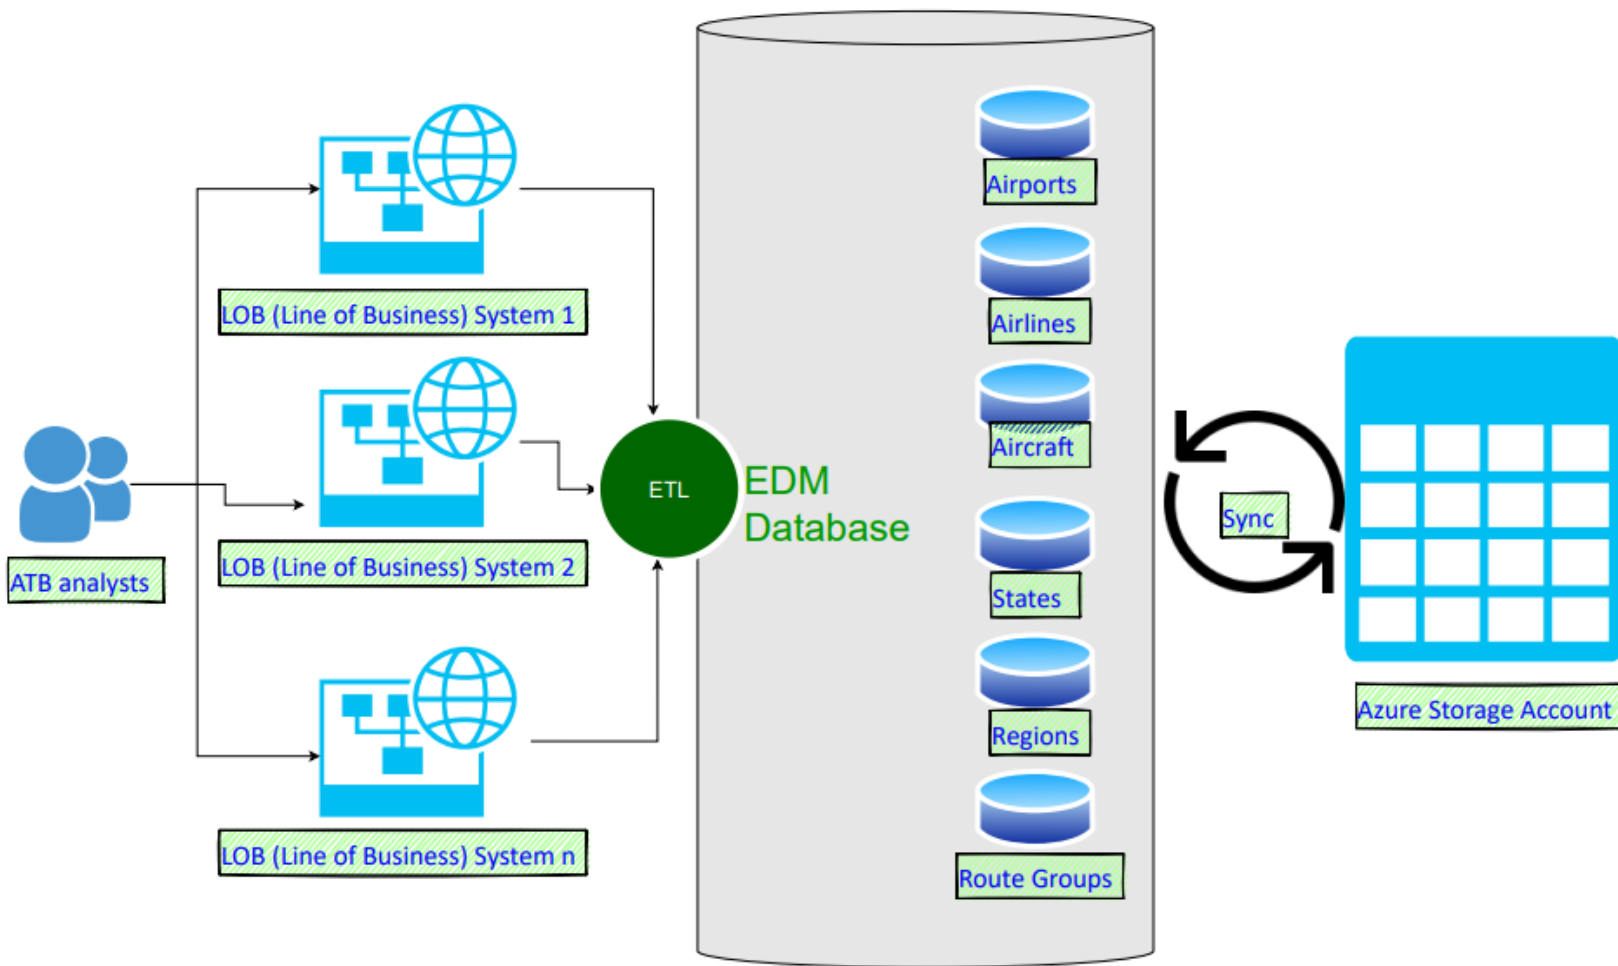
LOB (Line of Business) System 1

LOB (Line of Business) System 2

LOB (Line of Business) System n

ATB analysts

ETL

EDM Database

Airports

Airlines

Aircraft

States

Regions

Route Groups

Sync

Azure Storage Account